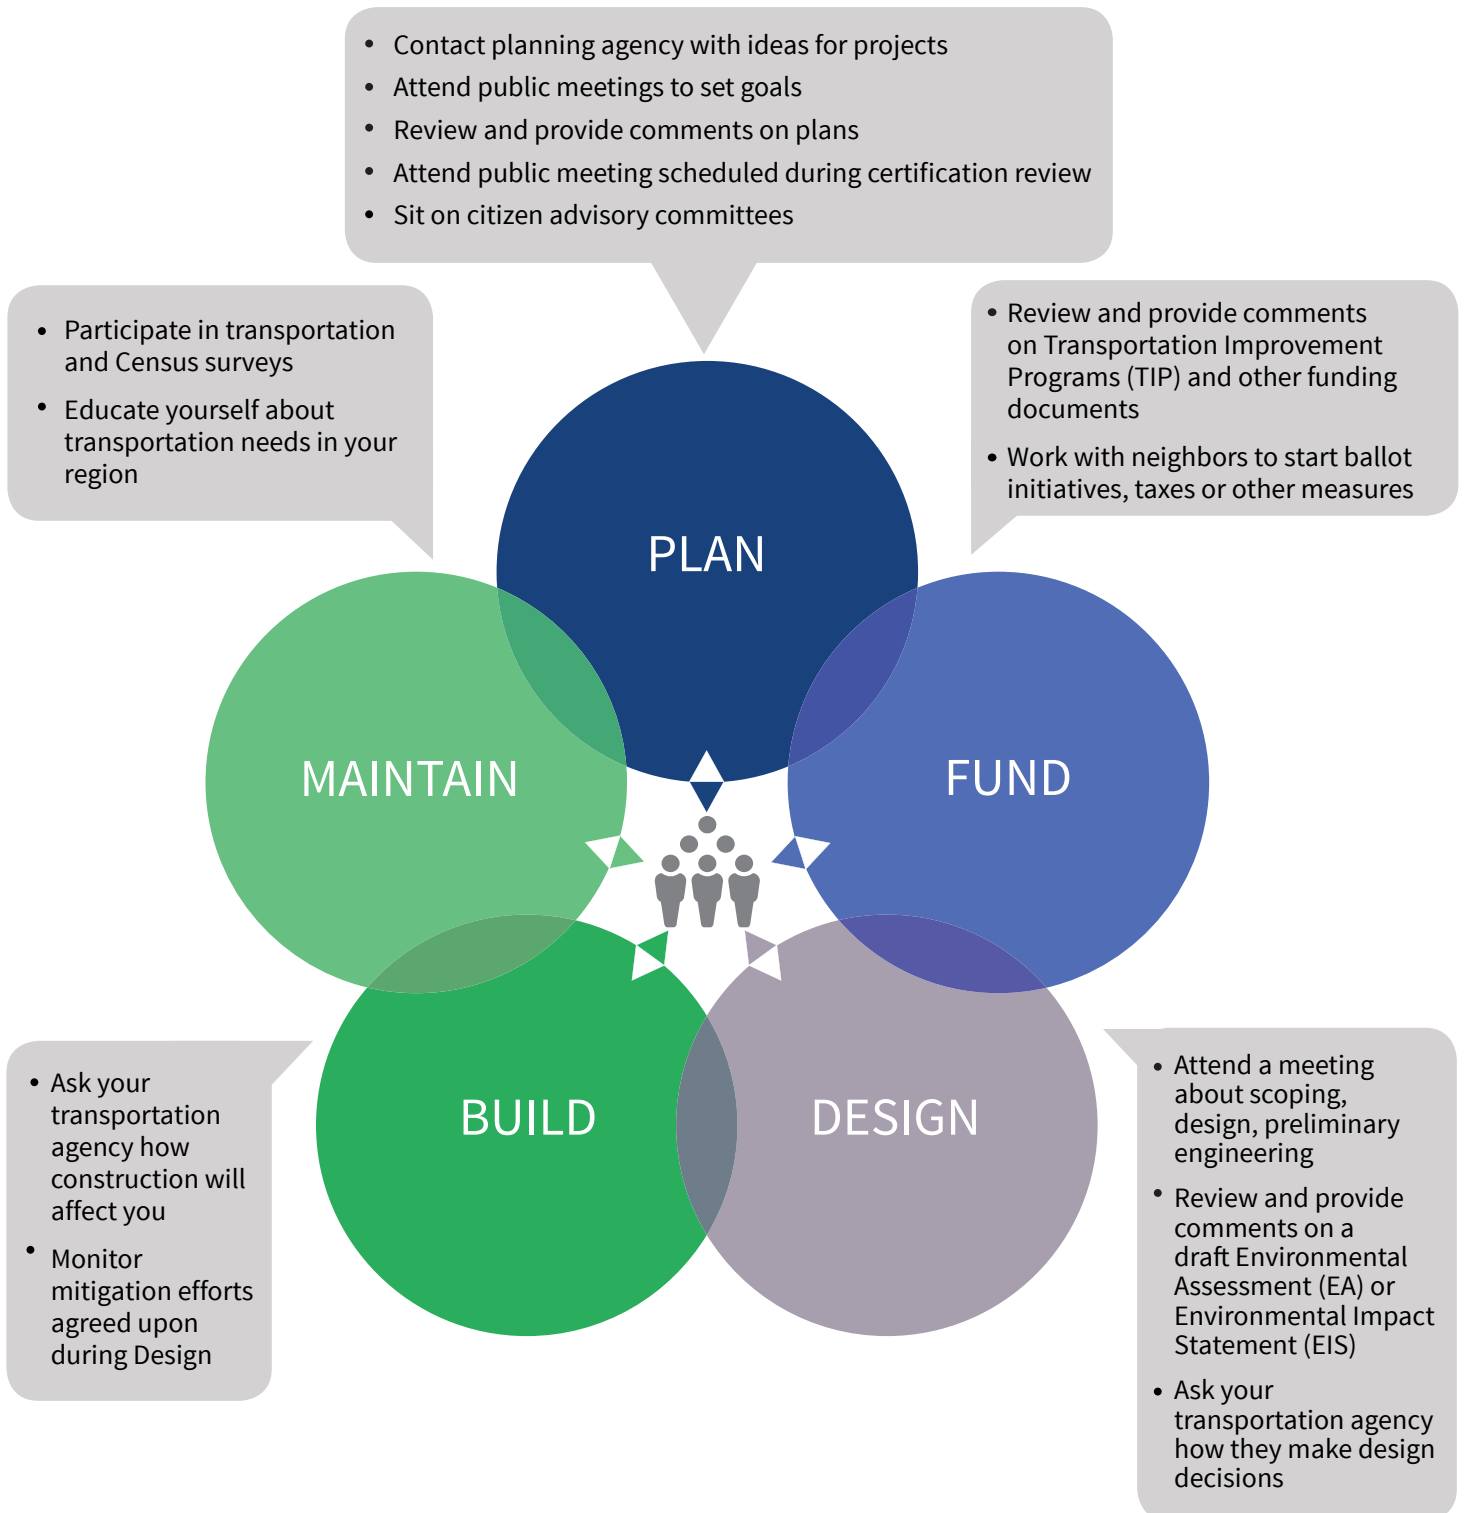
- Contact planning agency with ideas for projects
- Attend public meetings to set goals
- Review and provide comments on plans
- Attend public meeting scheduled during certification review
- Sit on citizen advisory committees

- Participate in transportation and Census surveys
- Educate yourself about transportation needs in your region

- Review and provide comments on Transportation Improvement Programs (TIP) and other funding documents
- Work with neighbors to start ballot initiatives, taxes or other measures

PLAN

MAINTAIN

FUND

BUILD

DESIGN

- Ask your transportation agency how construction will affect you
- Monitor mitigation efforts agreed upon during Design

- Attend a meeting about scoping, design, preliminary engineering
- Review and provide comments on a draft Environmental Assessment (EA) or Environmental Impact Statement (EIS)
- Ask your transportation agency how they make design decisions